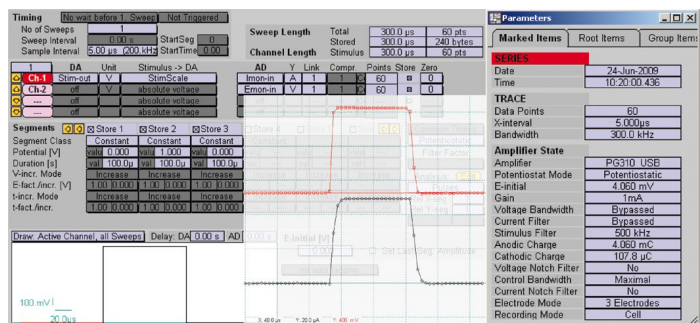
Timing | No wait before 1. Sweep | Not Triggered
No of Sweeps
Sweep Interval 0.00 s StartSeg 0
Sample Interval 5.00 µs 200 kHz StartTime 0.00

Sweep Length | Total 300.0 µs | 60 pts
Stored 300.0 µs | 240 bytes
Channel Length | Stimulus 300.0 µs | 60 pts

| 1 | DA | Unit | Stimulus -> DA |
|---|---|---|---|
| Ch-1 | Stim-out | V | StimScale |
| Ch-2 | off | V | absolute voltage |
| --- | off | V | absolute voltage |
| --- | off | V | absolute voltage |

| AD | Y | Link | Compr | Points | Store | Zero |
|---|---|---|---|---|---|---|
| Imon-in | A | 1 | 1 | 60 | | 0 |
| Emon-in | V | 1 | 1 | 60 | | 0 |

Segments | Store 1 | Store 2 | Store 3
| Segment Class | Constant | Constant | Constant |
|---|---|---|---|
| Potential [V] | val 0.000 | val 1.000 | val 0.000 |
| Duration [s] | val 100.0µ | val 100.0µ | val 100.0µ |
| V-incr. Mode | Increase | Increase | Increase |
| E-fact./incr. [V] | 1.00 0.000 | 1.00 0.000 | 1.00 0.000 |
| t-incr. Mode | Increase | Increase | Increase |
| t-fact./incr. | 1.00 0.000 | 1.00 0.000 | 1.00 0.000 |

Draw: Active Channel, all Sweeps | Delay: DA 0.00 s | AD
100 mV
20.0µs
E-initial [V]
Set Last Seg. Amplitude
Potentiostatic
Filter Factor
X: 400 µs Y: 20.0 µA Y: 400 mV

Parameters
Marked Items | Root Items | Group Items
SERIES
| Date | 24-Jun-2009 |
|---|---|
| Time | 10:20:00.436 |

TRACE
| Data Points | 60 |
|---|---|
| X-interval | 5.000µs |
| Bandwidth | 300.0 kHz |

Amplifier State
| Amplifier | PG310 USB |
|---|---|
| Potentiostat Mode | Potentiostatic |
| E-initial | 4.060 mV |
| Gain | 1mA |
| Voltage Bandwidth | Bypassed |
| Current Filter | Bypassed |
| Stimulus Filter | 500 kHz |
| Anodic Charge | 4.060 mC |
| Cathodic Charge | 107.8 µC |
| Voltage Notch Filter | No |
| Control Bandwidth | Maximal |
| Current Notch Filter | No |
| Electrode Mode | 3 Electrodes |
| Recording Mode | Cell |